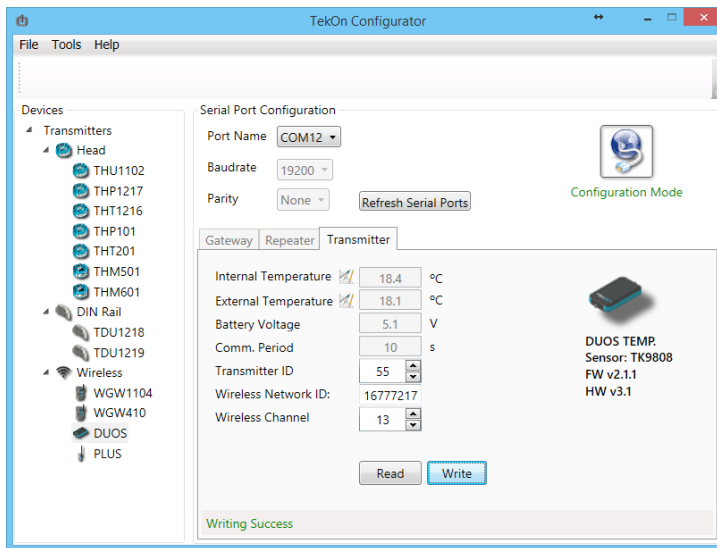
TekOn Configurator

File Tools Help

Devices
Transmitters
Head
THU1102
THP1217
THT1216
THP101
THT201
THM501
THM601
DIN Rail
TDU1218
TDU1219
Wireless
WGW1104
WGW410
DUOS
PLUS

Serial Port Configuration
Port Name COM12
Baudrate 19200
Parity None
Refresh Serial Ports
Configuration Mode

Gateway Repeater Transmitter

Internal Temperature 18.4 ºC
External Temperature 18.1 ºC
Battery Voltage 5.1 V
Comm. Period 10 s
Transmitter ID 55
Wireless Network ID: 16777217
Wireless Channel 13

DUOS TEMP.
Sensor: TK9808
FW v2.1.1
HW v3.1

Read Write

Writing Success